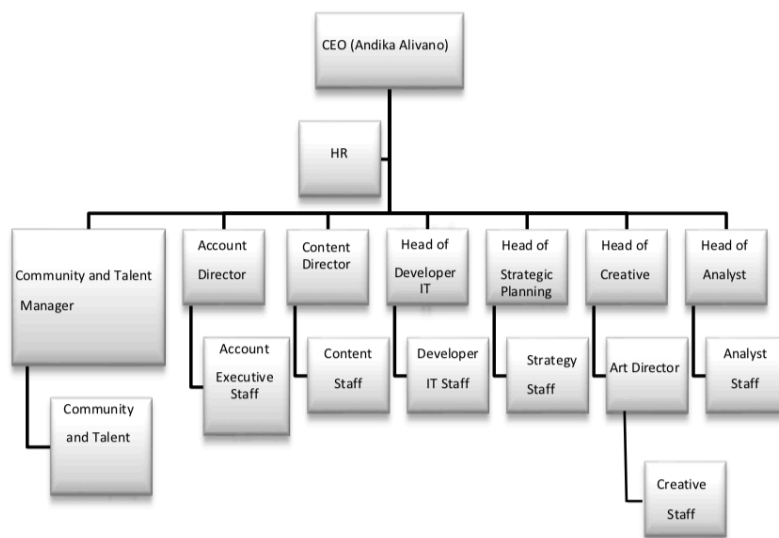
CEO (Andika Alivano)

HR

Community and Talent Manager

Community and Talent

Account Director

Account Executive Staff

Content Director

Content Staff

Head of Developer IT

Developer IT Staff

Head of Strategic Planning

Strategy Staff

Head of Creative

Art Director

Creative Staff

Head of Analyst

Analyst Staff